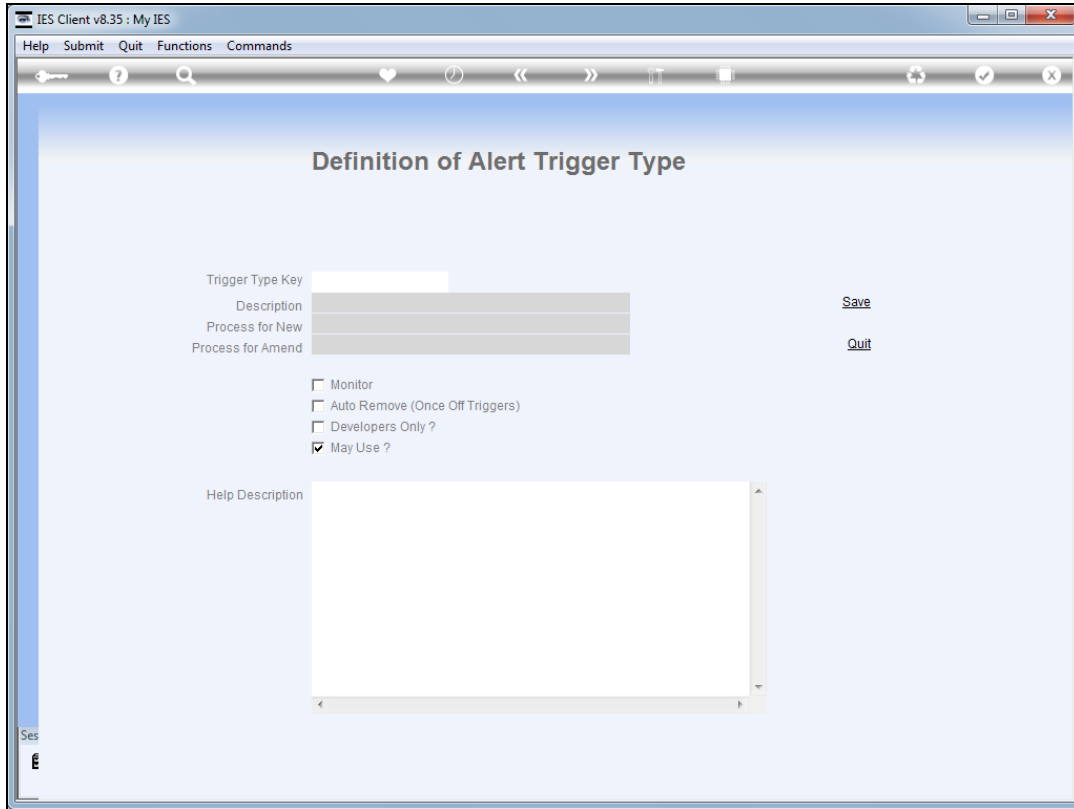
IES Client v8.35 : My IES

Help Submit Quit Functions Commands

Definition of Alert Trigger Type

Trigger Type Key

Description

Process for New

Process for Amend

Save

Quit

Monitor

Auto Remove (Once Off Triggers)

Developers Only ?

May Use ?

Help Description

Ses